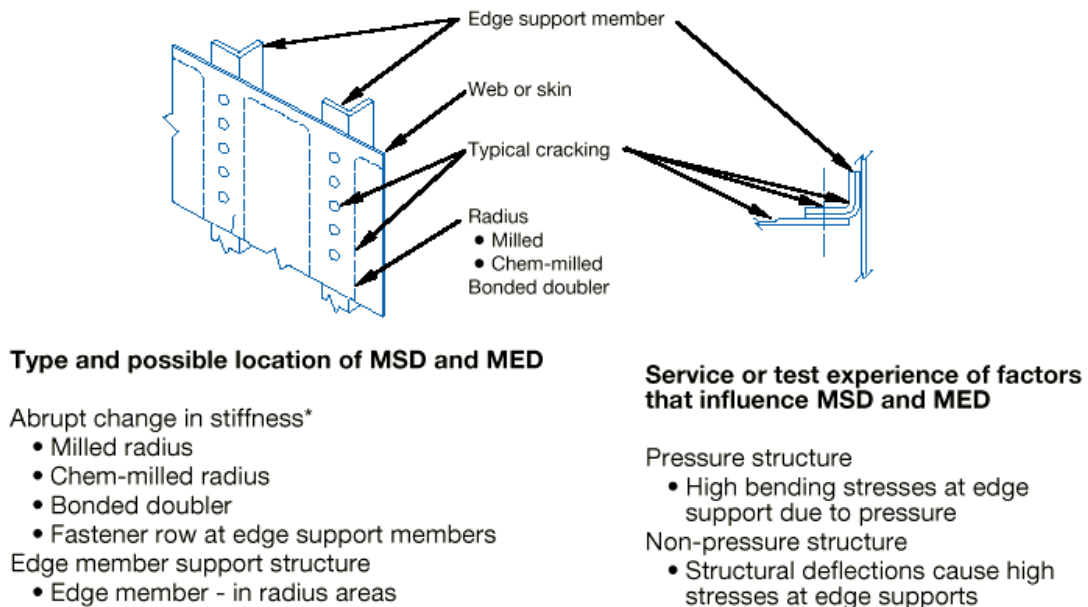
Edge support member

Web or skin

Typical cracking

Radius
• Milled
• Chem-milled
Bonded doubler

Type and possible location of MSD and MED

Abrupt change in stiffness*
• Milled radius
• Chem-milled radius
• Bonded doubler
• Fastener row at edge support members
Edge member support structure
• Edge member - in radius areas

Service or test experience of factors that influence MSD and MED

Pressure structure
• High bending stresses at edge support due to pressure
Non-pressure structure
• Structural deflections cause high stresses at edge supports